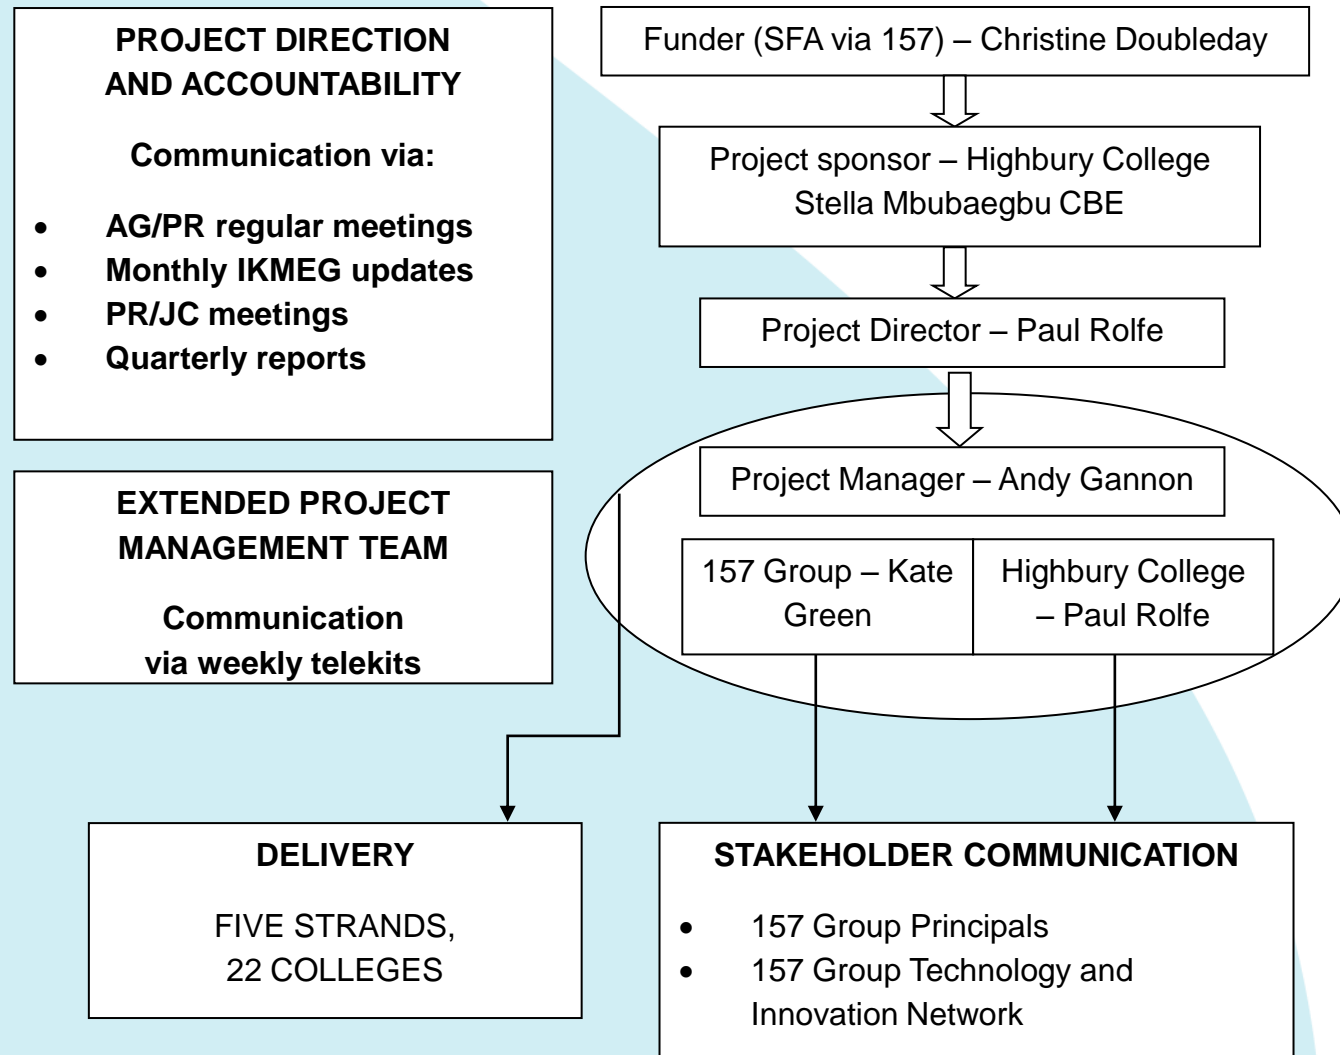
PROJECT DIRECTION AND ACCOUNTABILITY

Communication via:

- AG/PR regular meetings
- Monthly IKMEG updates
- PR/JC meetings
- Quarterly reports

EXTENDED PROJECT MANAGEMENT TEAM

Communication via weekly telekits

Funder (SFA via 157) – Christine Doubleday

Project sponsor – Highbury College Stella Mbubaegbu CBE

Project Director – Paul Rolfe

Project Manager – Andy Gannon

| 157 Group – Kate Green | Highbury College – Paul Rolfe |
|---|---|

DELIVERY

FIVE STRANDS, 22 COLLEGES

STAKEHOLDER COMMUNICATION

- 157 Group Principals
- 157 Group Technology and Innovation Network